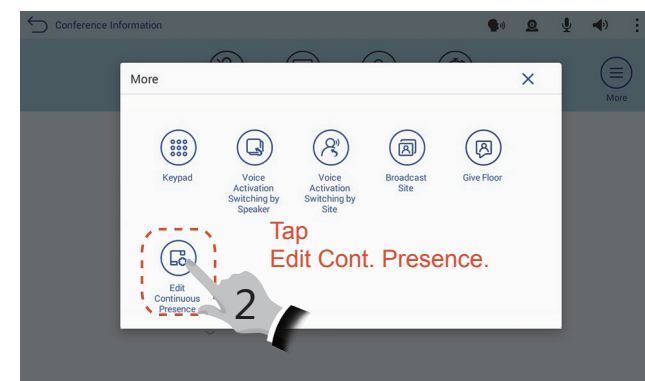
Conference Information

More

More

Keypad

Voice Activation Switching by Speaker

Voice Activation Switching by Site

Broadcast Site

Give Floor

Tap
Edit Cont. Presence.

Edit Continuous Presence

2